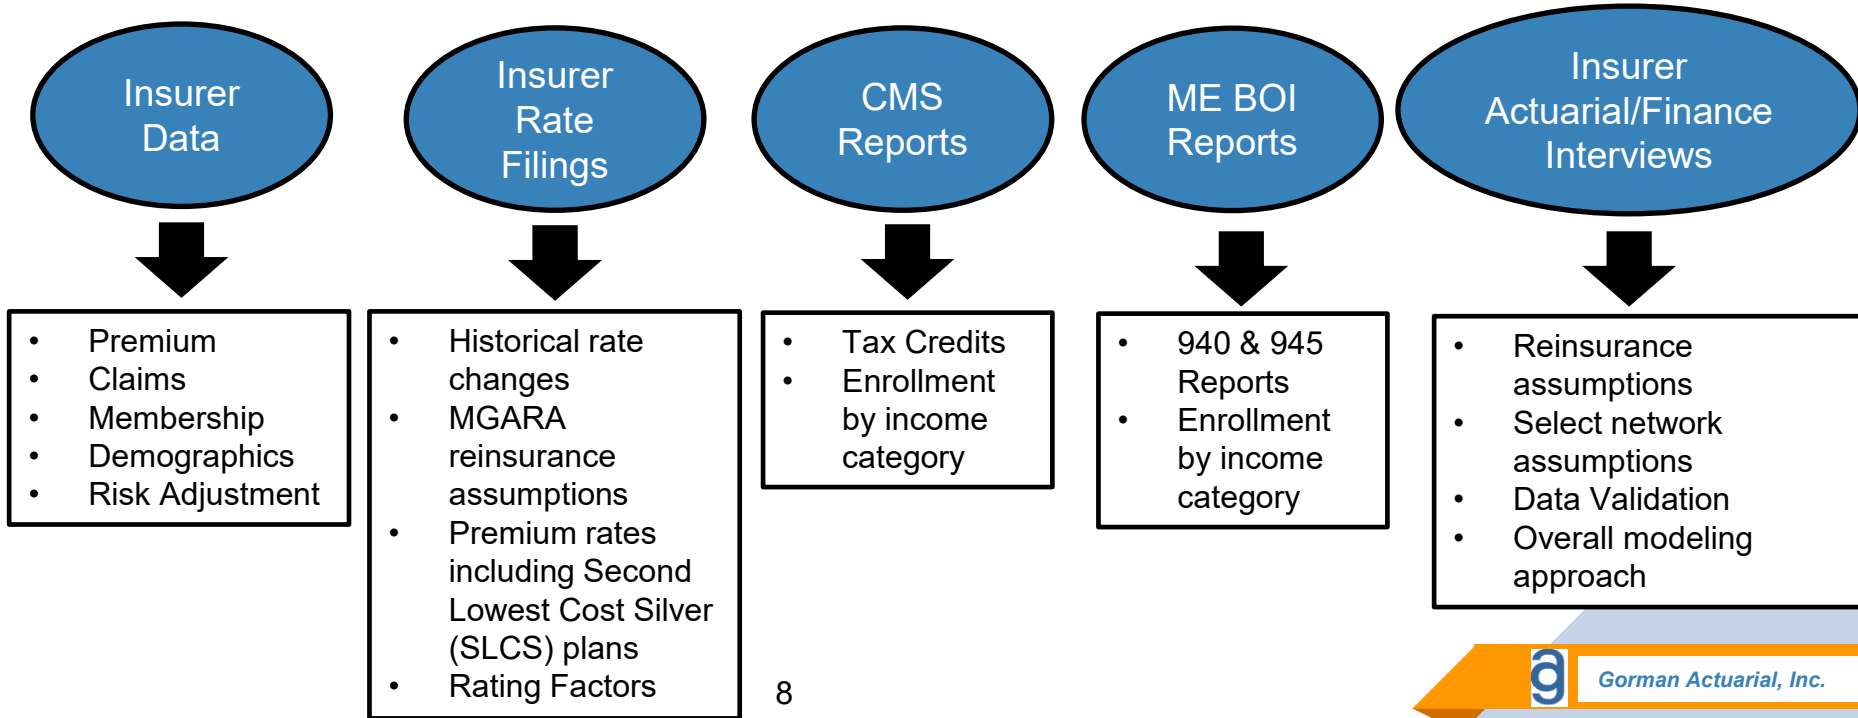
Insurer Data

- Premium
- Claims
- Membership
- Demographics
- Risk Adjustment

Insurer Rate Filings

- Historical rate changes
- MGARA reinsurance assumptions
- Premium rates including Second Lowest Cost Silver (SLCS) plans
- Rating Factors

CMS Reports

- Tax Credits
- Enrollment by income category

ME BOI Reports

- 940 & 945 Reports
- Enrollment by income category

Insurer Actuarial/Finance Interviews

- Reinsurance assumptions
- Select network assumptions
- Data Validation
- Overall modeling approach

8

Gorman Actuarial, Inc.